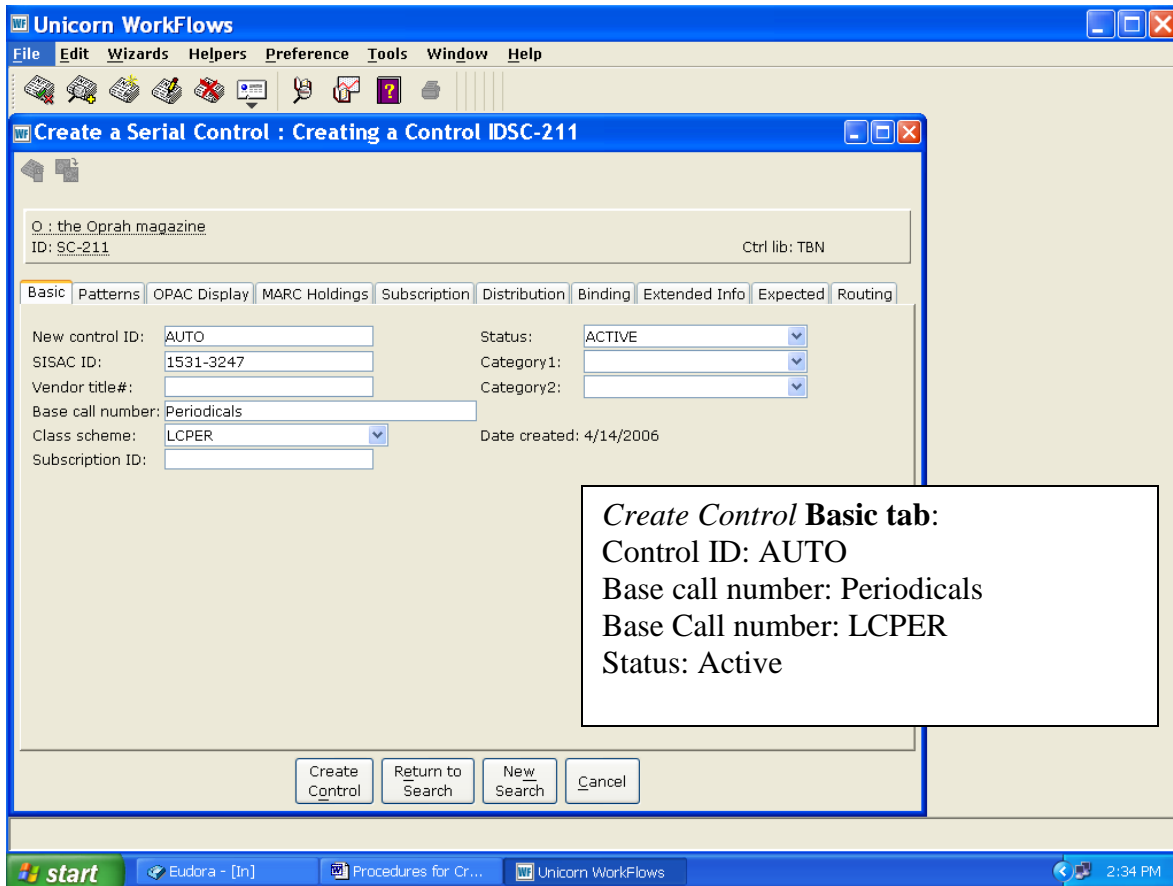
Unicorn WorkFlows

File Edit Wizards Helpers Preference Tools Window Help

Create a Serial Control : Creating a Control IDSC-211

O : the Oprah magazine
ID: SC-211
Ctrl lib: TBN

Basic | Patterns | OPAC Display | MARC Holdings | Subscription | Distribution | Binding | Extended Info | Expected | Routing

New control ID: AUTO
SISAC ID: 1531-3247
Vendor title#:
Base call number: Periodicals
Class scheme: LCPER
Subscription ID:
Status: ACTIVE
Category1:
Category2:
Date created: 4/14/2006

*Create Control* **Basic tab**:
Control ID: AUTO
Base call number: Periodicals
Base Call number: LCPER
Status: Active

Create Control
Return to Search
New Search
Cancel

start
Eudora - [In]
Procedures for Cr...
Unicorn WorkFlows
2:34 PM